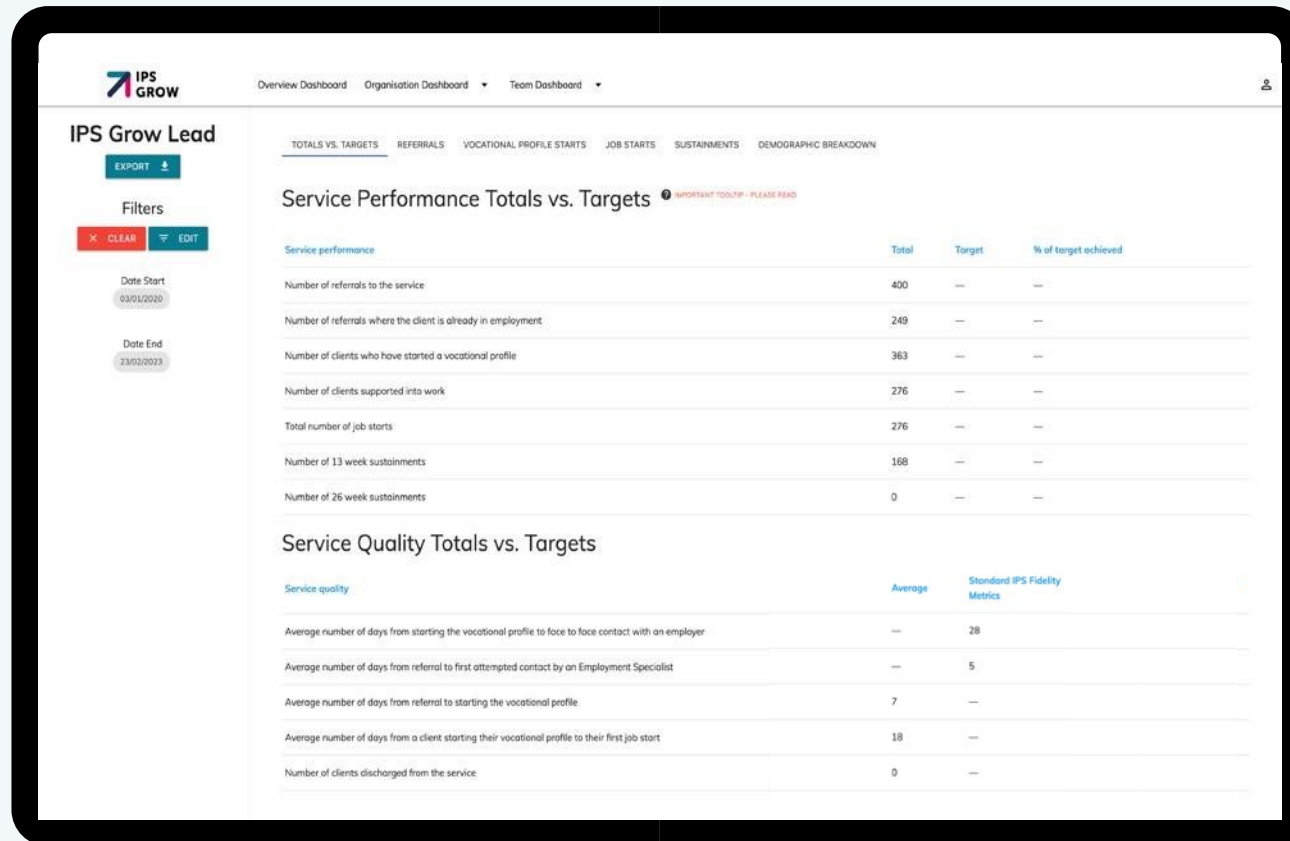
IPS GROW

Overview Dashboard Organisation Dashboard ▾ Team Dashboard ▾

IPS Grow Lead

EXPORT

Filters

✕ CLEAR EDIT

Date Start
03/01/2020

Date End
23/02/2023

TOTALS VS. TARGETS REFERRALS VOCATIONAL PROFILE STARTS JOB STARTS SUSTAINMENTS DEMOGRAPHIC BREAKDOWN

Service Performance Totals vs. Targets IMPORTANT TOOLTIP - PLEASE READ

| Service performance | Total | Target | % of target achieved |
|---|---|---|---|
| Number of referrals to the service | 400 | — | — |
| Number of referrals where the client is already in employment | 249 | — | — |
| Number of clients who have started a vocational profile | 363 | — | — |
| Number of clients supported into work | 276 | — | — |
| Total number of job starts | 276 | — | — |
| Number of 13 week sustainments | 168 | — | — |
| Number of 26 week sustainments | 0 | — | — |

Service Quality Totals vs. Targets

| Service quality | Average | Standard IPS Fidelity Metrics |
|---|---|---|
| Average number of days from starting the vocational profile to face to face contact with an employer | — | 28 |
| Average number of days from referral to first attempted contact by an Employment Specialist | — | 5 |
| Average number of days from referral to starting the vocational profile | 7 | — |
| Average number of days from a client starting their vocational profile to their first job start | 18 | — |
| Number of clients discharged from the service | 0 | — |